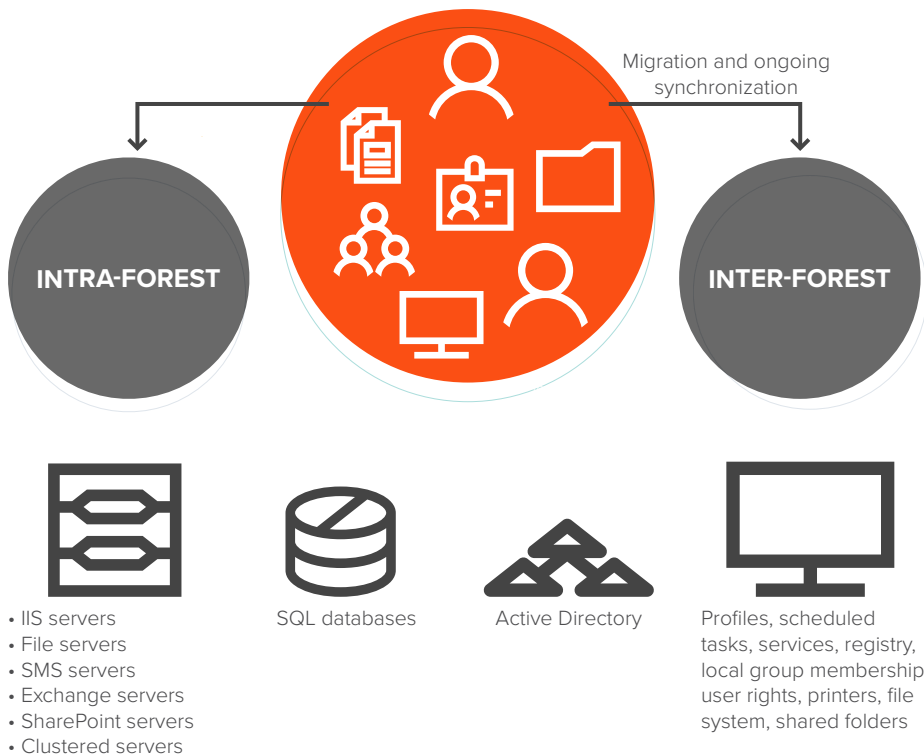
Migration and ongoing synchronization

INTRA-FOREST

INTER-FOREST

• IIS servers
• File servers
• SMS servers
• Exchange servers
• SharePoint servers
• Clustered servers

SQL databases

Active Directory

Profiles, scheduled tasks, services, registry, local group membership user rights, printers, file system, shared folders